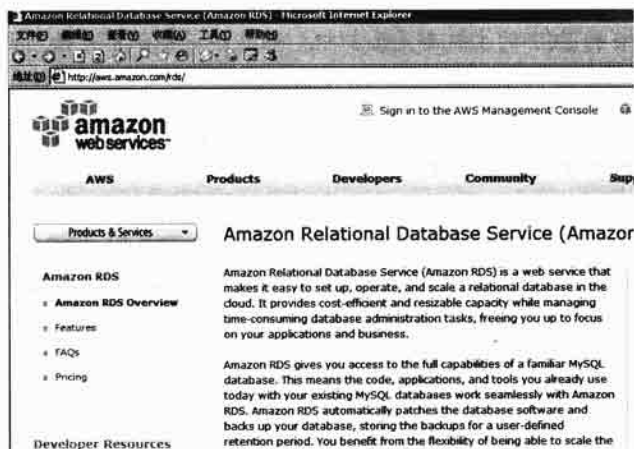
Amazon Relational Database Service (Amazon RDS) - Microsoft Internet Explorer

文件(F) 编辑(E) 查看(V) 收藏(A) 工具(T) 帮助(H)

地址(D) http://aws.amazon.com/rds/

amazon web services™

Sign in to the AWS Management Console

AWS Products Developers Community Sup

Products & Services

Amazon Relational Database Service (Amazor

Amazon RDS

Amazon RDS Overview

Features

FAQs

Pricing

Developer Resources

Amazon Relational Database Service (Amazon RDS) is a web service that makes it easy to set up, operate, and scale a relational database in the cloud. It provides cost-efficient and resizable capacity while managing time-consuming database administration tasks, freeing you up to focus on your applications and business.

Amazon RDS gives you access to the full capabilities of a familiar MySQL database. This means the code, applications, and tools you already use today with your existing MySQL databases work seamlessly with Amazon RDS. Amazon RDS automatically patches the database software and backs up your database, storing the backups for a user-defined retention period. You benefit from the flexibility of being able to scale the